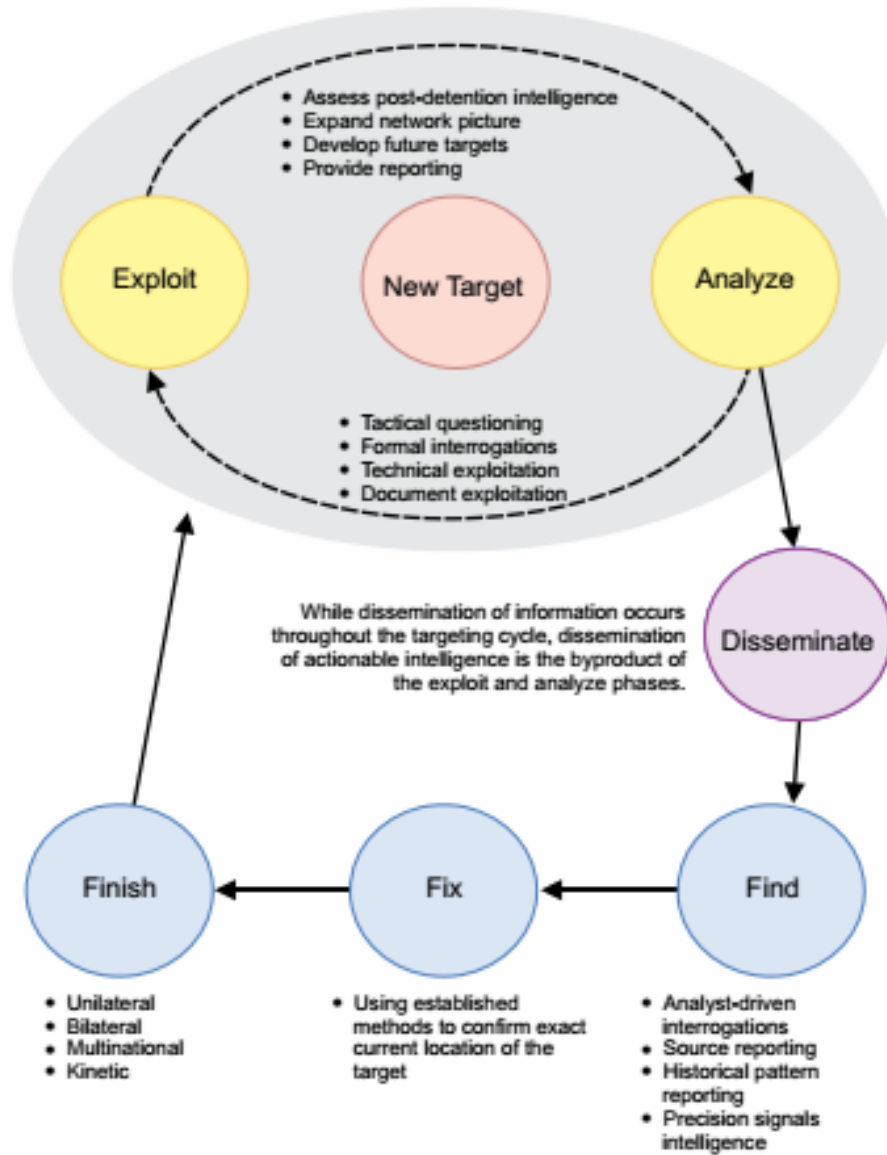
- Assess post-detention intelligence
- Expand network picture
- Develop future targets
- Provide reporting

Exploit

New Target

Analyze

- Tactical questioning
- Formal interrogations
- Technical exploitation
- Document exploitation

While dissemination of information occurs throughout the targeting cycle, dissemination of actionable intelligence is the byproduct of the exploit and analyze phases.

Disseminate

Finish

Fix

Find

- Unilateral
- Bilateral
- Multinational
- Kinetic

- Using established methods to confirm exact current location of the target

- Analyst-driven interrogations
- Source reporting
- Historical pattern reporting
- Precision signals intelligence